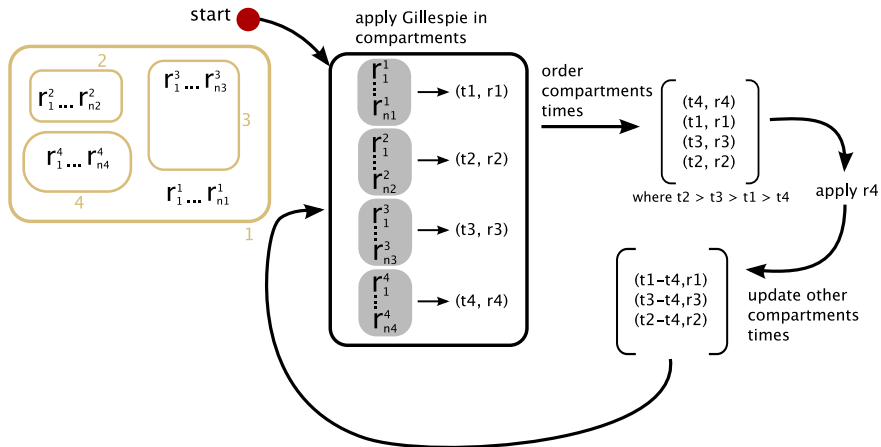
start

apply Gillespie in compartments

2

$r^2_1 \dots r^2_{n2}$

$r^3_1 \dots r^3_{n3}$

3

$r^4_1 \dots r^4_{n4}$

4

$r^1_1 \dots r^1_{n1}$

1

$r^1_1$ ⋮ $r^1_{n1}$ → (t1, r1)

$r^2_1$ ⋮ $r^2_{n2}$ → (t2, r2)

$r^3_1$ ⋮ $r^3_{n3}$ → (t3, r3)

$r^4_1$ ⋮ $r^4_{n4}$ → (t4, r4)

order compartments times

(t4, r4)
(t1, r1)
(t3, r3)
(t2, r2)

where t2 > t3 > t1 > t4

apply r4

(t1-t4,r1)
(t3-t4,r3)
(t2-t4,r2)

update other compartments times